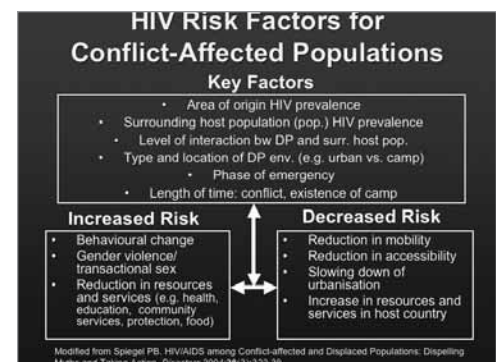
HIV Risk Factors for Conflict-Affected Populations

Key Factors

- Area of origin HIV prevalence
- Surrounding host population (pop.) HIV prevalence
- Level of interaction bw DP and surr. host pop.
- Type and location of DP env. (e.g. urban vs. camp)
- Phase of emergency
- Length of time: conflict, existence of camp

Increased Risk

- Behavioural change
- Gender violence/ transactional sex
- Reduction in resources and services (e.g. health, education, community services, protection, food)

Decreased Risk

- Reduction in mobility
- Reduction in accessibility
- Slowing down of urbanisation
- Increase in resources and services in host country

Modified from Spiegel PB. HIV/AIDS among Conflict-affected and Displaced Populations: Dispelling Myths and Taking Action. Disasters 2004;28(3):322-39.